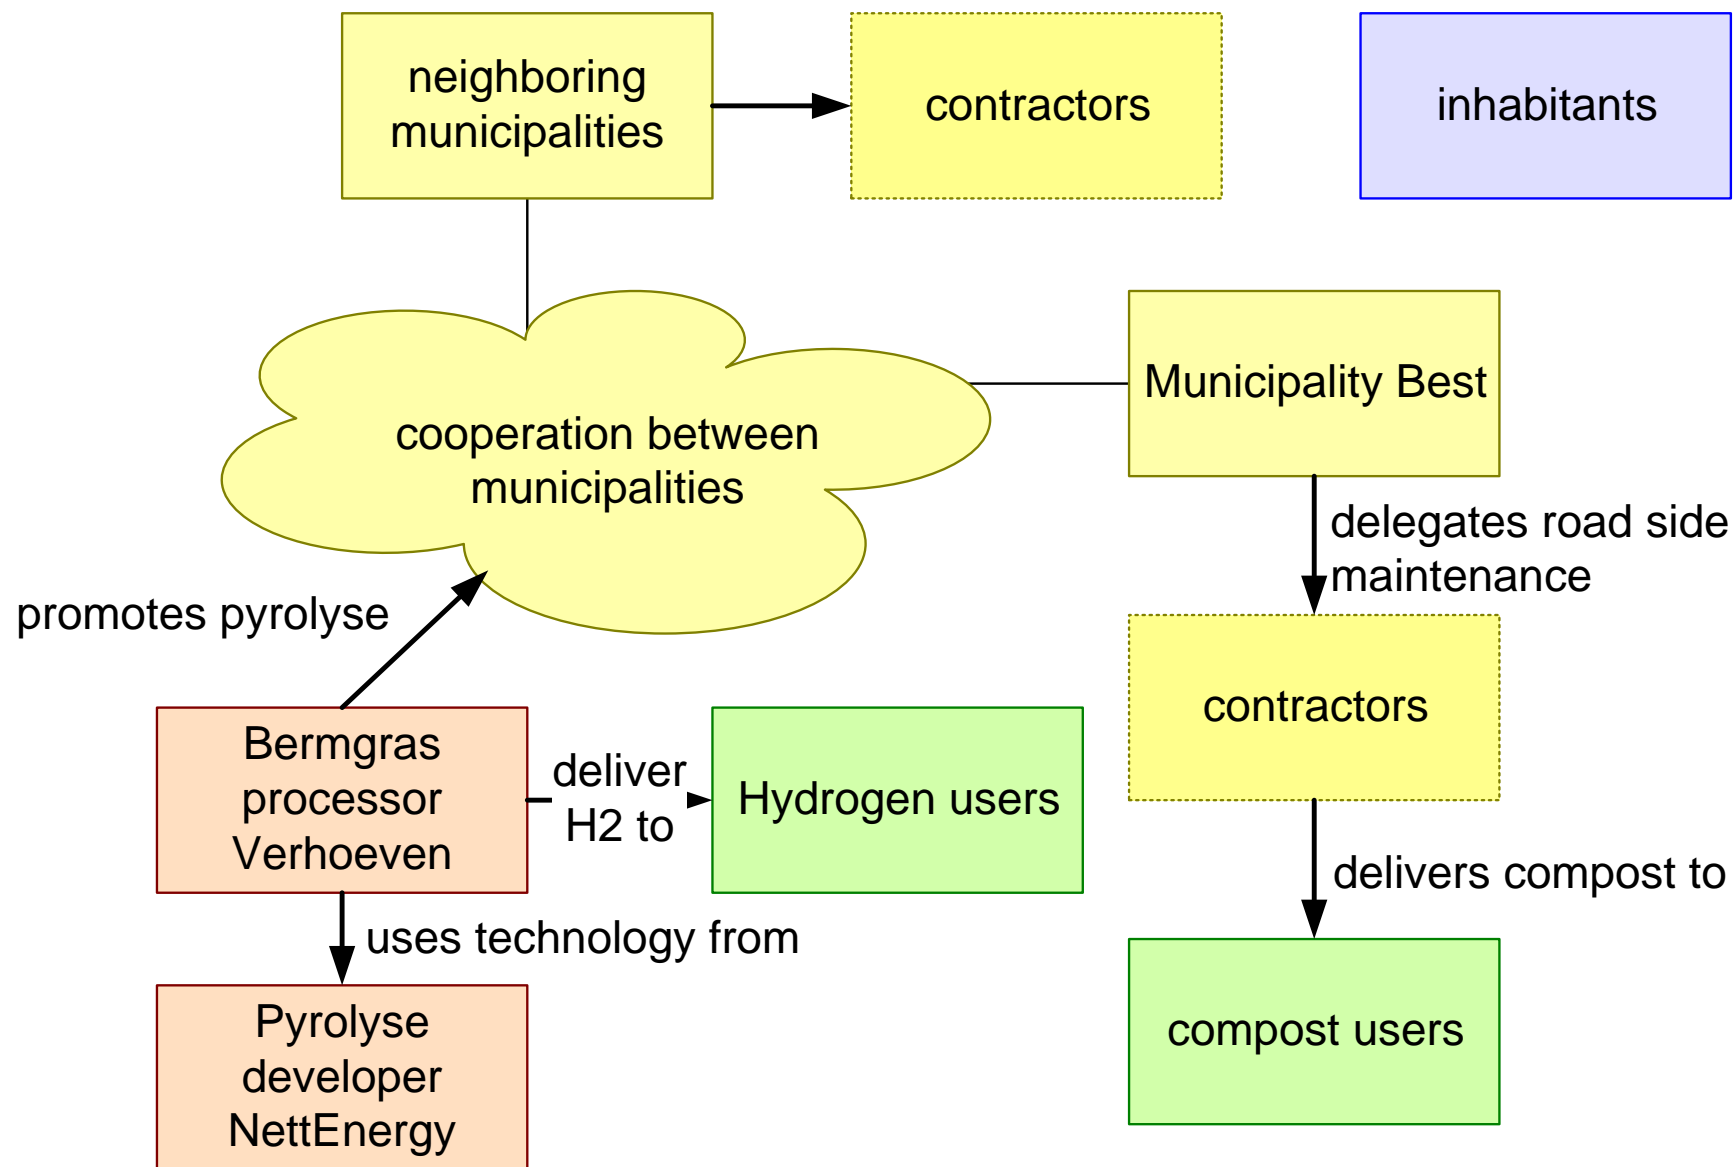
neighboring municipalities

contractors

inhabitants

cooperation between municipalities

Municipality Best

delegates road side maintenance

promotes pyrolyse

contractors

Bermgras processor Verhoeven

deliver H2 to

Hydrogen users

uses technology from

delivers compost to

Pyrolyse developer NettEnergy

compost users